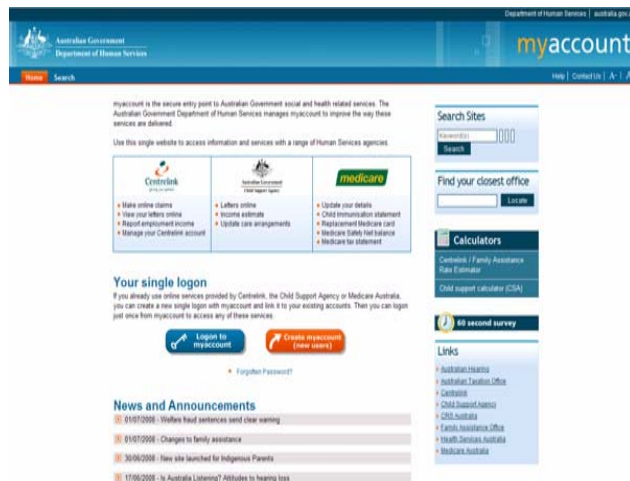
Department of Human Services | australia.gov.

Australian Government
Department of Human Services

myaccount

Home Search

Help | Contact Us | A- | A

myaccount is the secure entry point to Australian Government social and health related services. The Australian Government Department of Human Services manages myaccount to improve the way these services are delivered.

Use this single website to access information and services with a range of Human Services agencies.

| Centrelink | Australian Government Child Support Agency | medicare |
|---|---|---|
| Make online claims<br>View your letters online<br>Report employment income<br>Manage your Centrelink account | Letters online<br>Income estimate<br>Update care arrangements | Update your details<br>Child Immunisation statement<br>Replacement Medicare card<br>Medicare Safety Net balance<br>Medicare tax statement |

Your single logon

If you already use online services provided by Centrelink, the Child Support Agency or Medicare Australia, you can create a new single logon with myaccount and link it to your existing accounts. Then you can logon just once from myaccount to access any of these services.

Logon to myaccount

Create myaccount (new users)

Forgotten Password?

News and Announcements

01/07/2008 - Welfare fraud sentences send clear warning

01/07/2008 - Changes to family assistance

30/06/2008 - New site launched for Indigenous Parents

17/06/2008 - Is Australia Listening? Attitudes to hearing loss

Search Sites

Keyword(s)

Search

Find your closest office

Locate

Calculators

Centrelink / Family Assistance Rate Estimator

Child support calculator (CSA)

60 second survey

Links

Australian Hearing
Australian Taxation Office
Centrelink
Child Support Agency
CRS Australia
Family Assistance Office
Health Services Australia
Medicare Australia